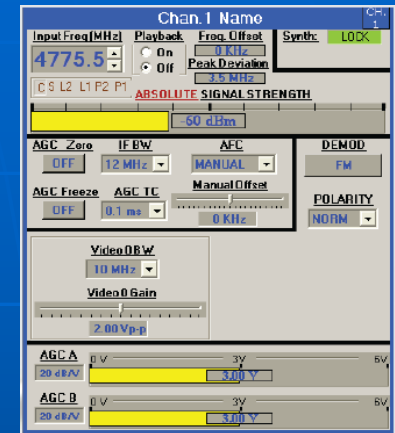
Chan. 1 Name

CH. 1

Input Freq(MHz)

4775.5

Playback

On

Off

Freq. Offset

0 KHz

Peak Deviation

3.5 MHz

Synth:

LOCK

C S L2 L1 P2 P1

ABSOLUTE SIGNAL STRENGTH

-60 dBm

AGC Zero

OFF

IF BW

12 MHz

AFC

MANUAL

DEMOD

FM

AGC Freeze

OFF

AGC TC

0.1 ms

Manual Offset

0 KHz

POLARITY

NORM

Video0 BW

10 MHz

Video0 Gain

2.00 Vp-p

AGC A

20 dB/V

0 V

3V

6V

3.00 V

AGC B

20 dB/V

0 V

3V

6V

3.00 V